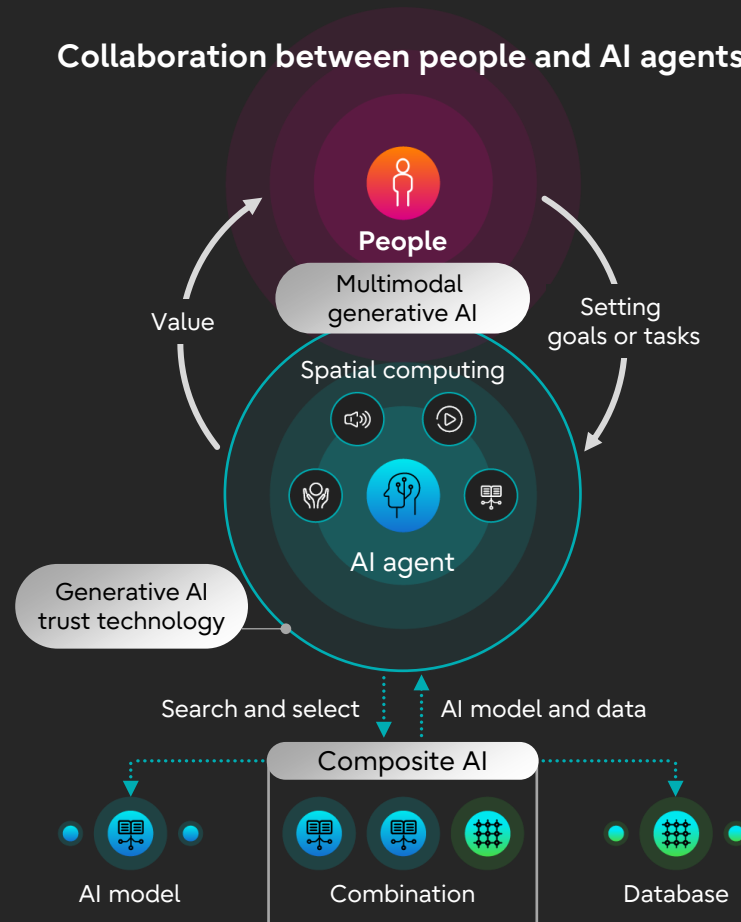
Collaboration between people and AI agents

People

Multimodal generative AI

Value

Setting goals or tasks

Spatial computing

AI agent

Generative AI trust technology

Search and select

AI model and data

Composite AI

AI model

Combination

Database